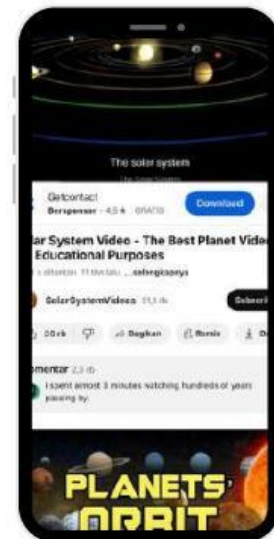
The solar system

The Solar System

Getcontact
Bersponsor · 4,5 ★ · GRATIS

Download

lar System Video - The Best Planet Video Educational Purposes

1 ditonton 11 thn lalu ...selengkapnya

SolarSystemVideos 31,1 rb

Subscri

39 rb

Bagikan

Remix

D

mentar 2,3 rb

I spent almost 3 minutes watching hundreds of years passing by.

PLANETS'
ORBIT